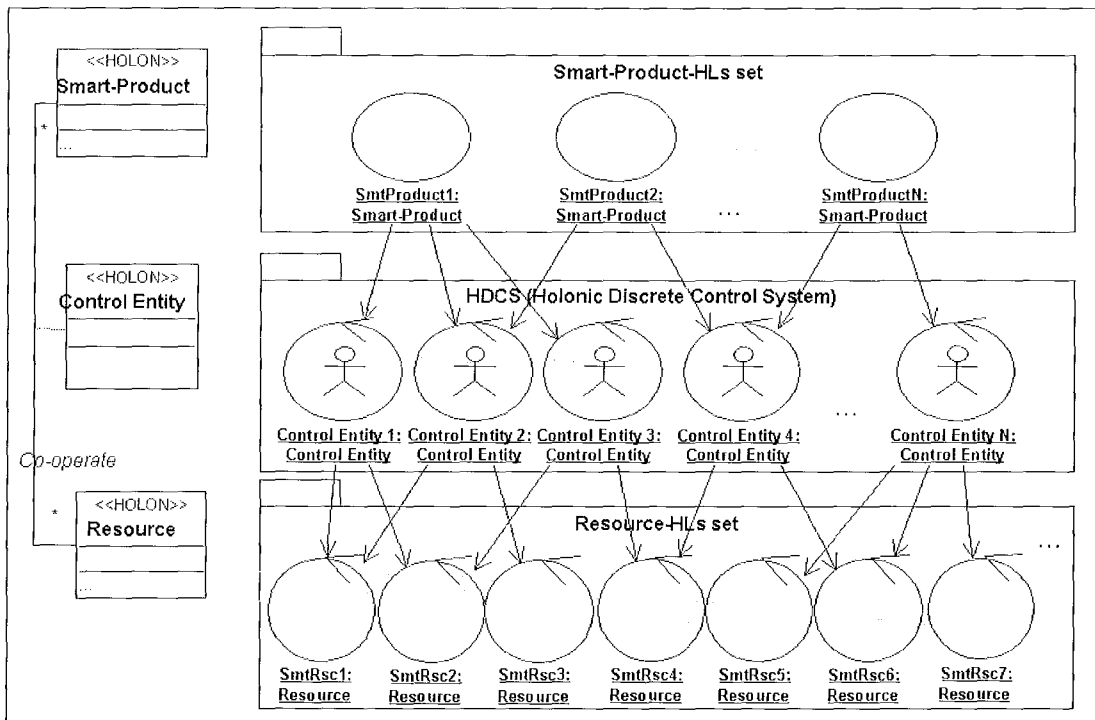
<<HOLON>>
Smart-Product

*

...

<<HOLON>>
Control Entity

Co-operate

*

<<HOLON>>
Resource

...

Smart-Product-HLs set

SmtProduct1: Smart-Product

SmtProduct2: Smart-Product

...

SmtProductN: Smart-Product

HDCS (Holonic Discrete Control System)

Control Entity 1: Control Entity

Control Entity 2: Control Entity

Control Entity 3: Control Entity

Control Entity 4: Control Entity

...

Control Entity N: Control Entity

Resource-HLs set

...

SmtRsc1: Resource

SmtRsc2: Resource

SmtRsc3: Resource

SmtRsc4: Resource

SmtRsc5: Resource

SmtRsc6: Resource

SmtRsc7: Resource